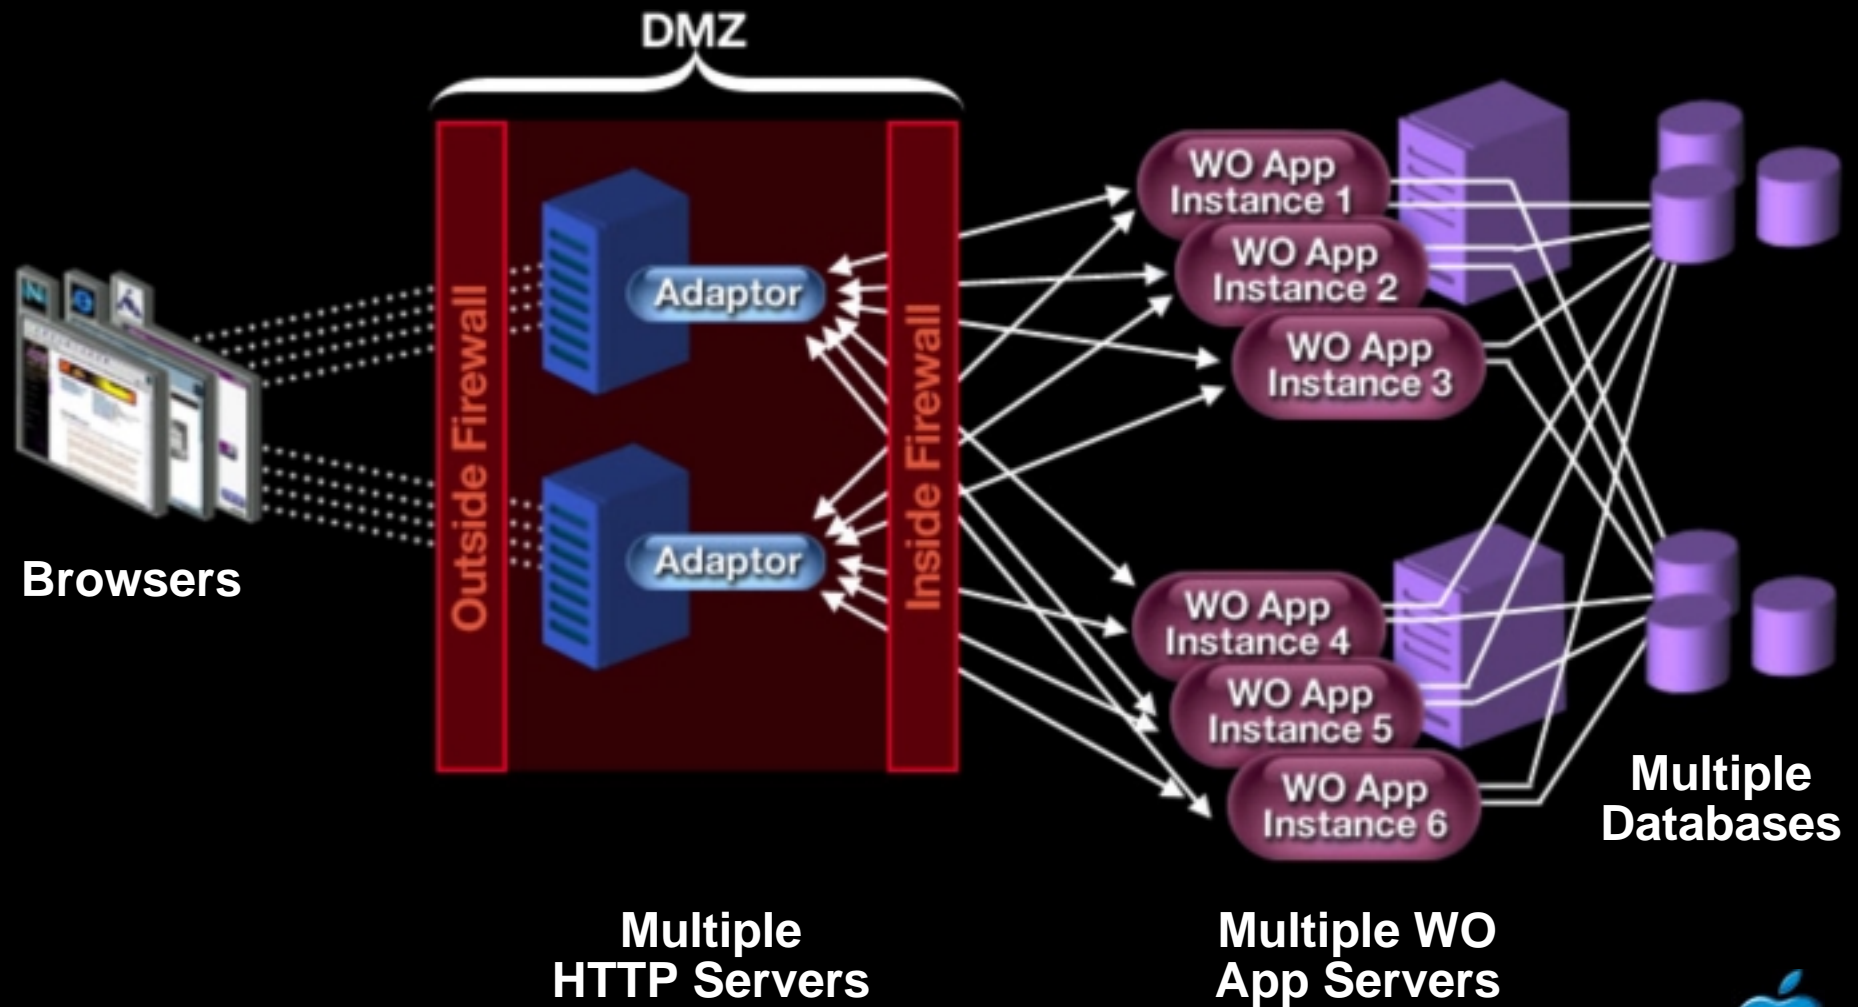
DMZ

Browsers

Outside Firewall

Adaptor

Adaptor

Inside Firewall

WO App Instance 1

WO App Instance 2

WO App Instance 3

WO App Instance 4

WO App Instance 5

WO App Instance 6

Multiple Databases

Multiple HTTP Servers

Multiple WO App Servers